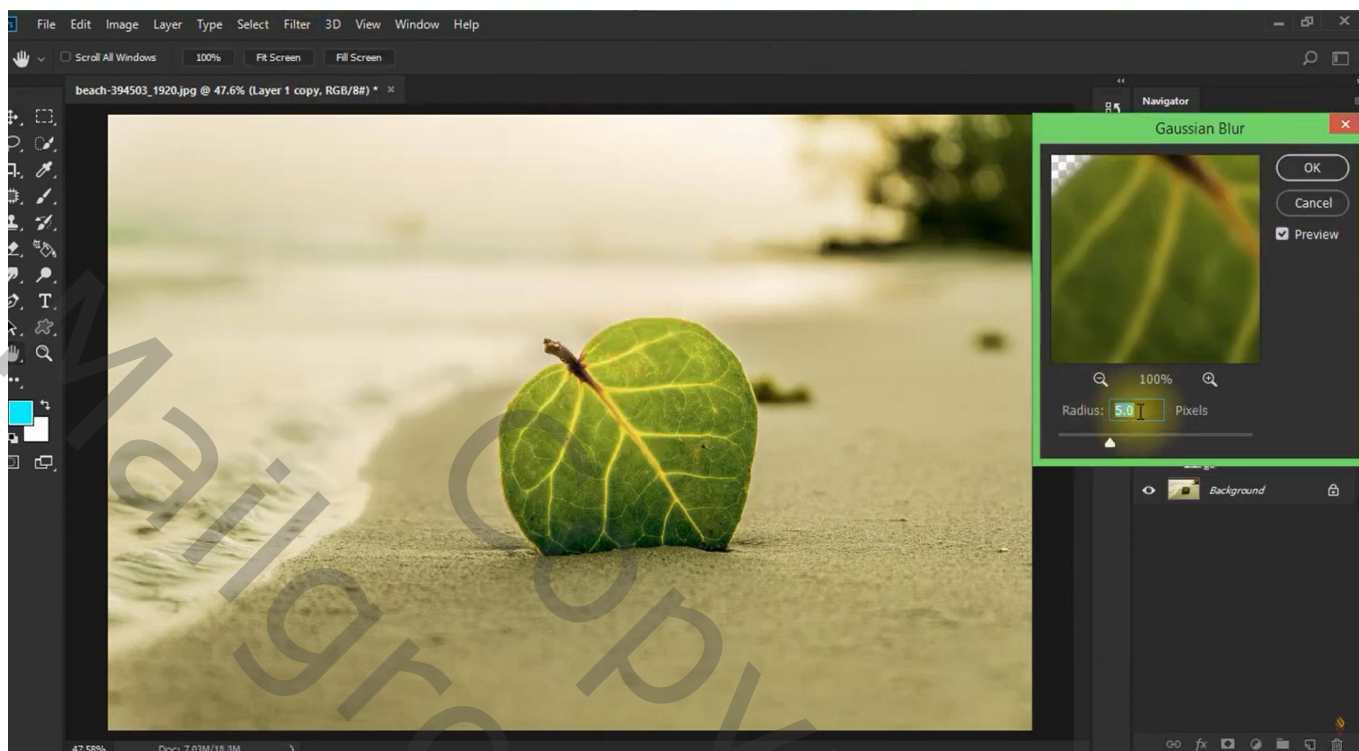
File Edit Image Layer Type Select Filter 3D View Window Help

Scroll All Windows 100% Fit Screen Fill Screen

beach-394503_1920.jpg @ 47.6% (Layer 1 copy, RGB/8#) * ×

Navigator

Gaussian Blur

OK

Cancel

Preview

100%

Radius: 5.0 Pixels

Background

47.58% Doc: 7.03M/18.3M

Maigra Copy